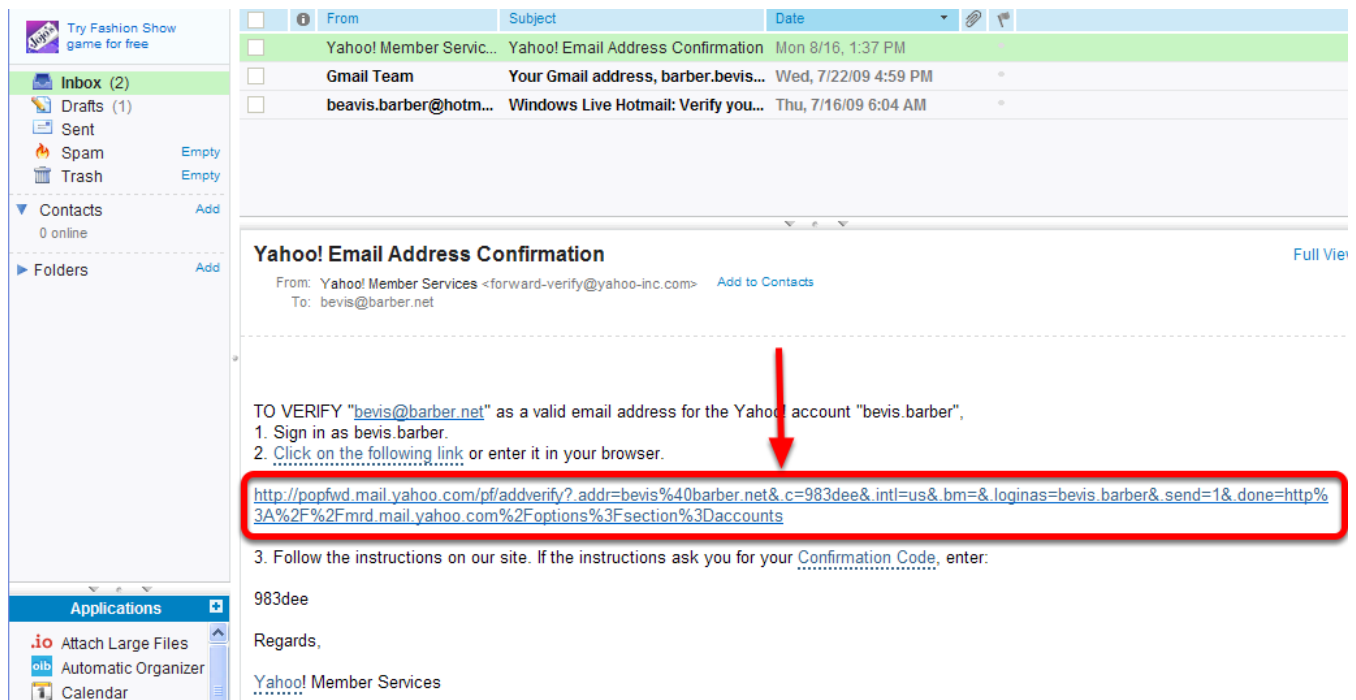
Try Fashion Show game for free

Inbox (2)
Drafts (1)
Sent
Spam Empty
Trash Empty
Contacts Add
0 online
Folders Add

Applications
.io Attach Large Files
oib Automatic Organizer
Calendar

| | | From | Subject | Date |
|---|---|---|---|---|
| | | Yahoo! Member Servic... | Yahoo! Email Address Confirmation | Mon 8/16, 1:37 PM |
| | | Gmail Team | Your Gmail address, barber.bevis... | Wed, 7/22/09 4:59 PM |
| | | beavis.barber@hotm... | Windows Live Hotmail: Verify you... | Thu, 7/16/09 6:04 AM |

Yahoo! Email Address Confirmation

Full View

From: Yahoo! Member Services <forward-verify@yahoo-inc.com> Add to Contacts
To: bevis@barber.net

TO VERIFY "bevis@barber.net" as a valid email address for the Yahoo! account "bevis.barber",
1. Sign in as bevis.barber.
2. Click on the following link or enter it in your browser.

http://popfwd.mail.yahoo.com/pf/addverify?.addr=bevis%40barber.net&.c=983dee&.intl=us&.bm=&.loginas=bevis.barber&.send=1&.done=http%3A%2F%2Fmrd.mail.yahoo.com%2Foptions%3Fsection%3Daccounts

3. Follow the instructions on our site. If the instructions ask you for your Confirmation Code, enter:

983dee

Regards,

Yahoo! Member Services